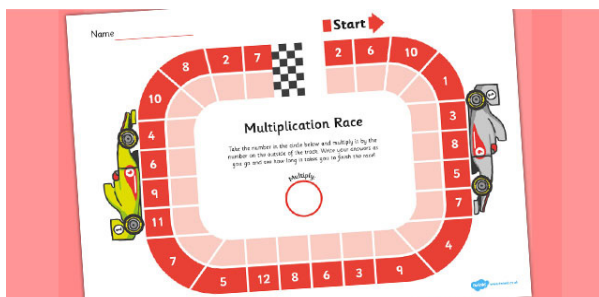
Name

Start

8
2
7
2
6
10
1
10
4
6
9
11
7
5
12
8
6
3
9
4
7
5
8
3

Multiplication Race

Take the number in the circle below and multiply it by the number on the outside of the track. Write your answers as you go and see how long it takes you to finish the race!

Multiply